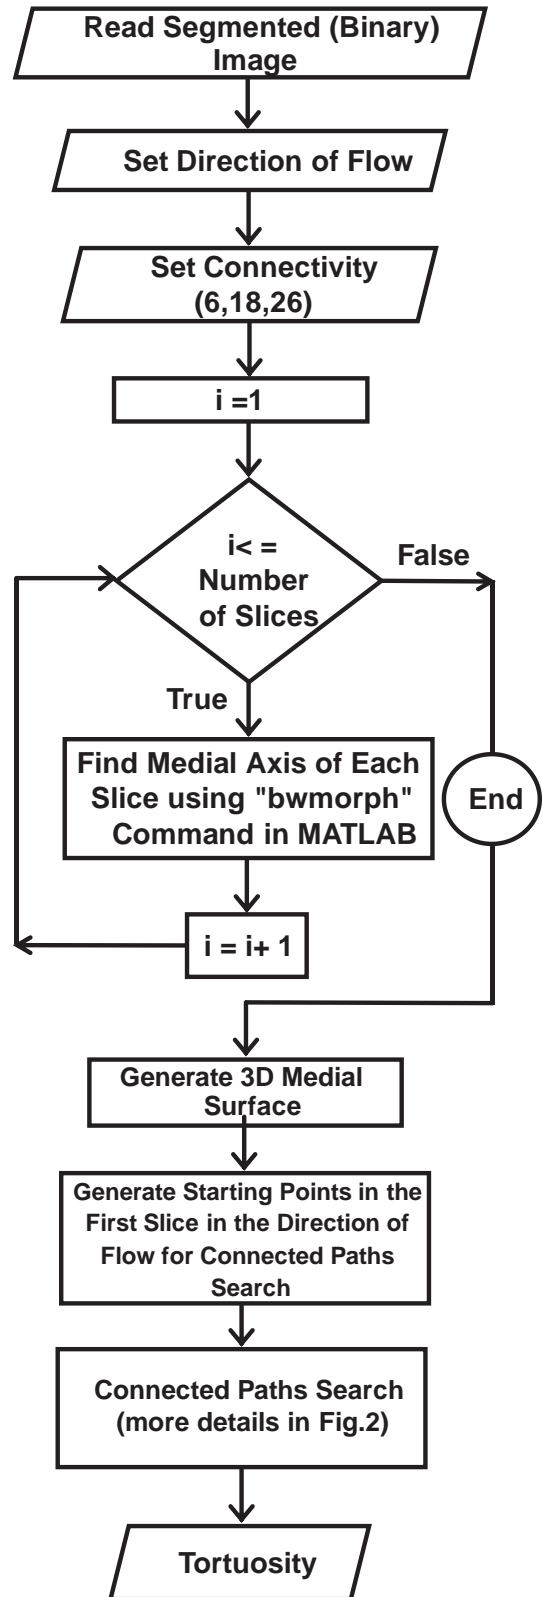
Read Segmented (Binary) Image

Set Direction of Flow

Set Connectivity (6,18,26)

i =1

i< = Number of Slices

False

True

Find Medial Axis of Each Slice using "bwmorph" Command in MATLAB

End

i = i+ 1

Generate 3D Medial Surface

Generate Starting Points in the First Slice in the Direction of Flow for Connected Paths Search

Connected Paths Search (more details in Fig.2)

Tortuosity